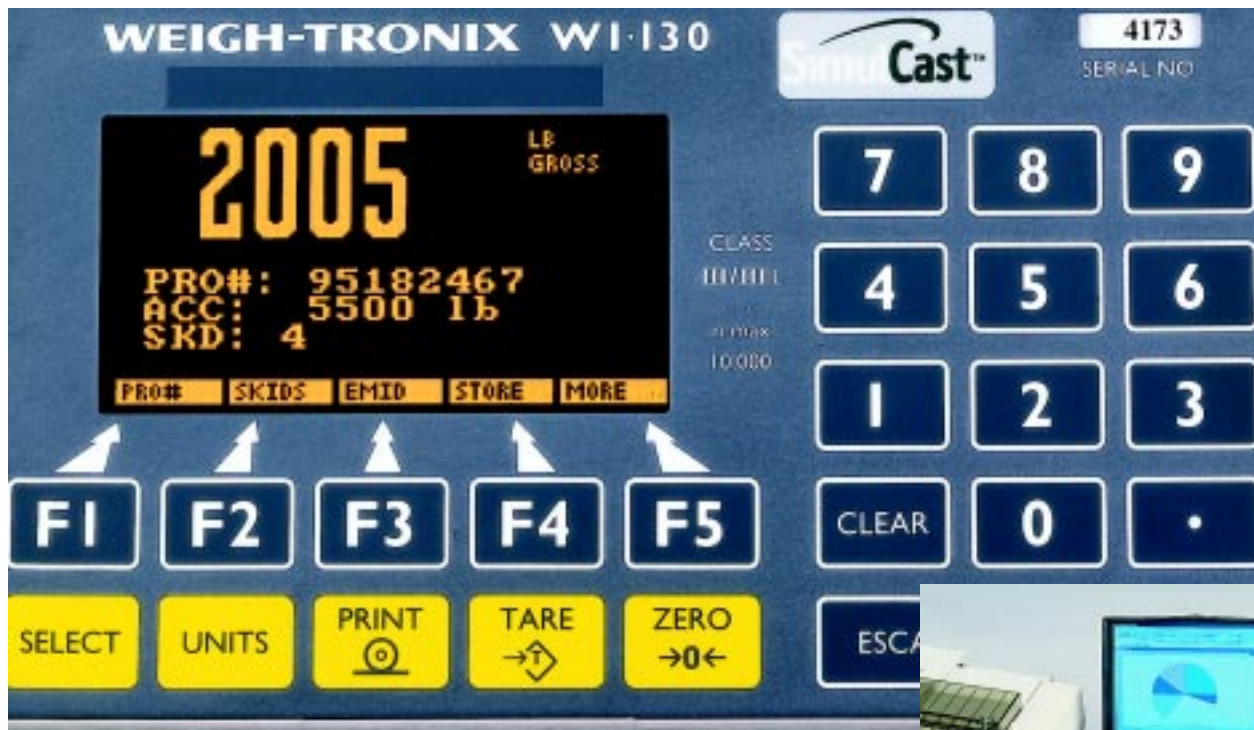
WEIGH-TRONIX WI-130

SimulCast™

4173
SERIAL NO

2005 LB GROSS

PRO#: 95182467
ACC: 5500 lb
SKD: 4

PRO# SKIDS EMID STORE MORE

CLASS
III/IIIL
n max
10,000

7 8 9
4 5 6
1 2 3
CLEAR 0 .

F1 F2 F3 F4 F5

SELECT UNITS PRINT TARE ZERO →0←

ESC